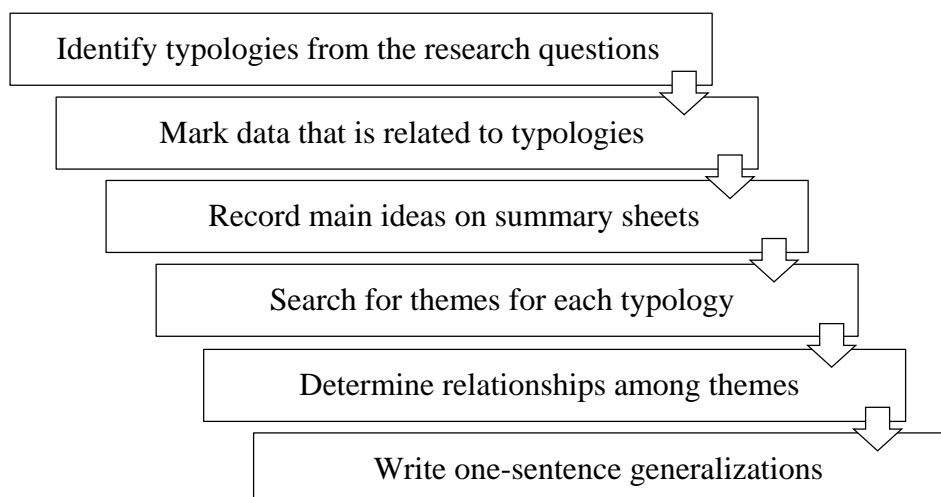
Identify typologies from the research questions

Mark data that is related to typologies

Record main ideas on summary sheets

Search for themes for each typology

Determine relationships among themes

Write one-sentence generalizations